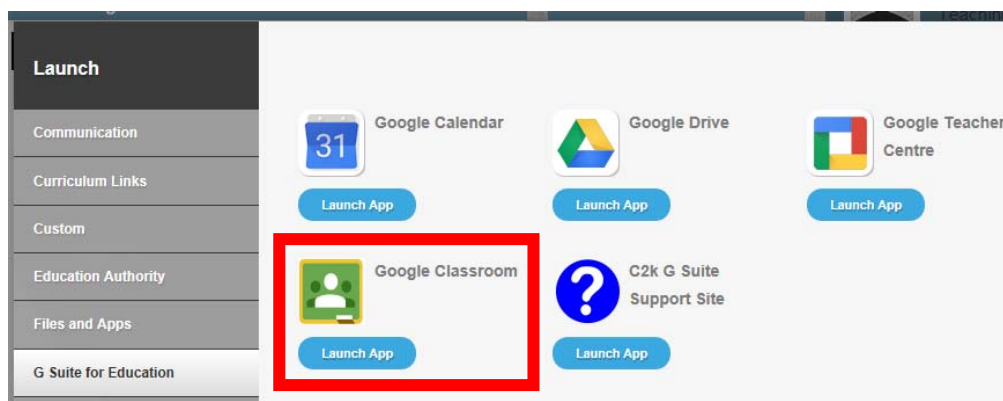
Launch

Communication

Curriculum Links

Custom

Education Authority

Files and Apps

G Suite for Education

31

Google Calendar

Launch App

Google Drive

Launch App

Google Teacher Centre

Launch App

Google Classroom

Launch App

C2k G Suite Support Site

Launch App